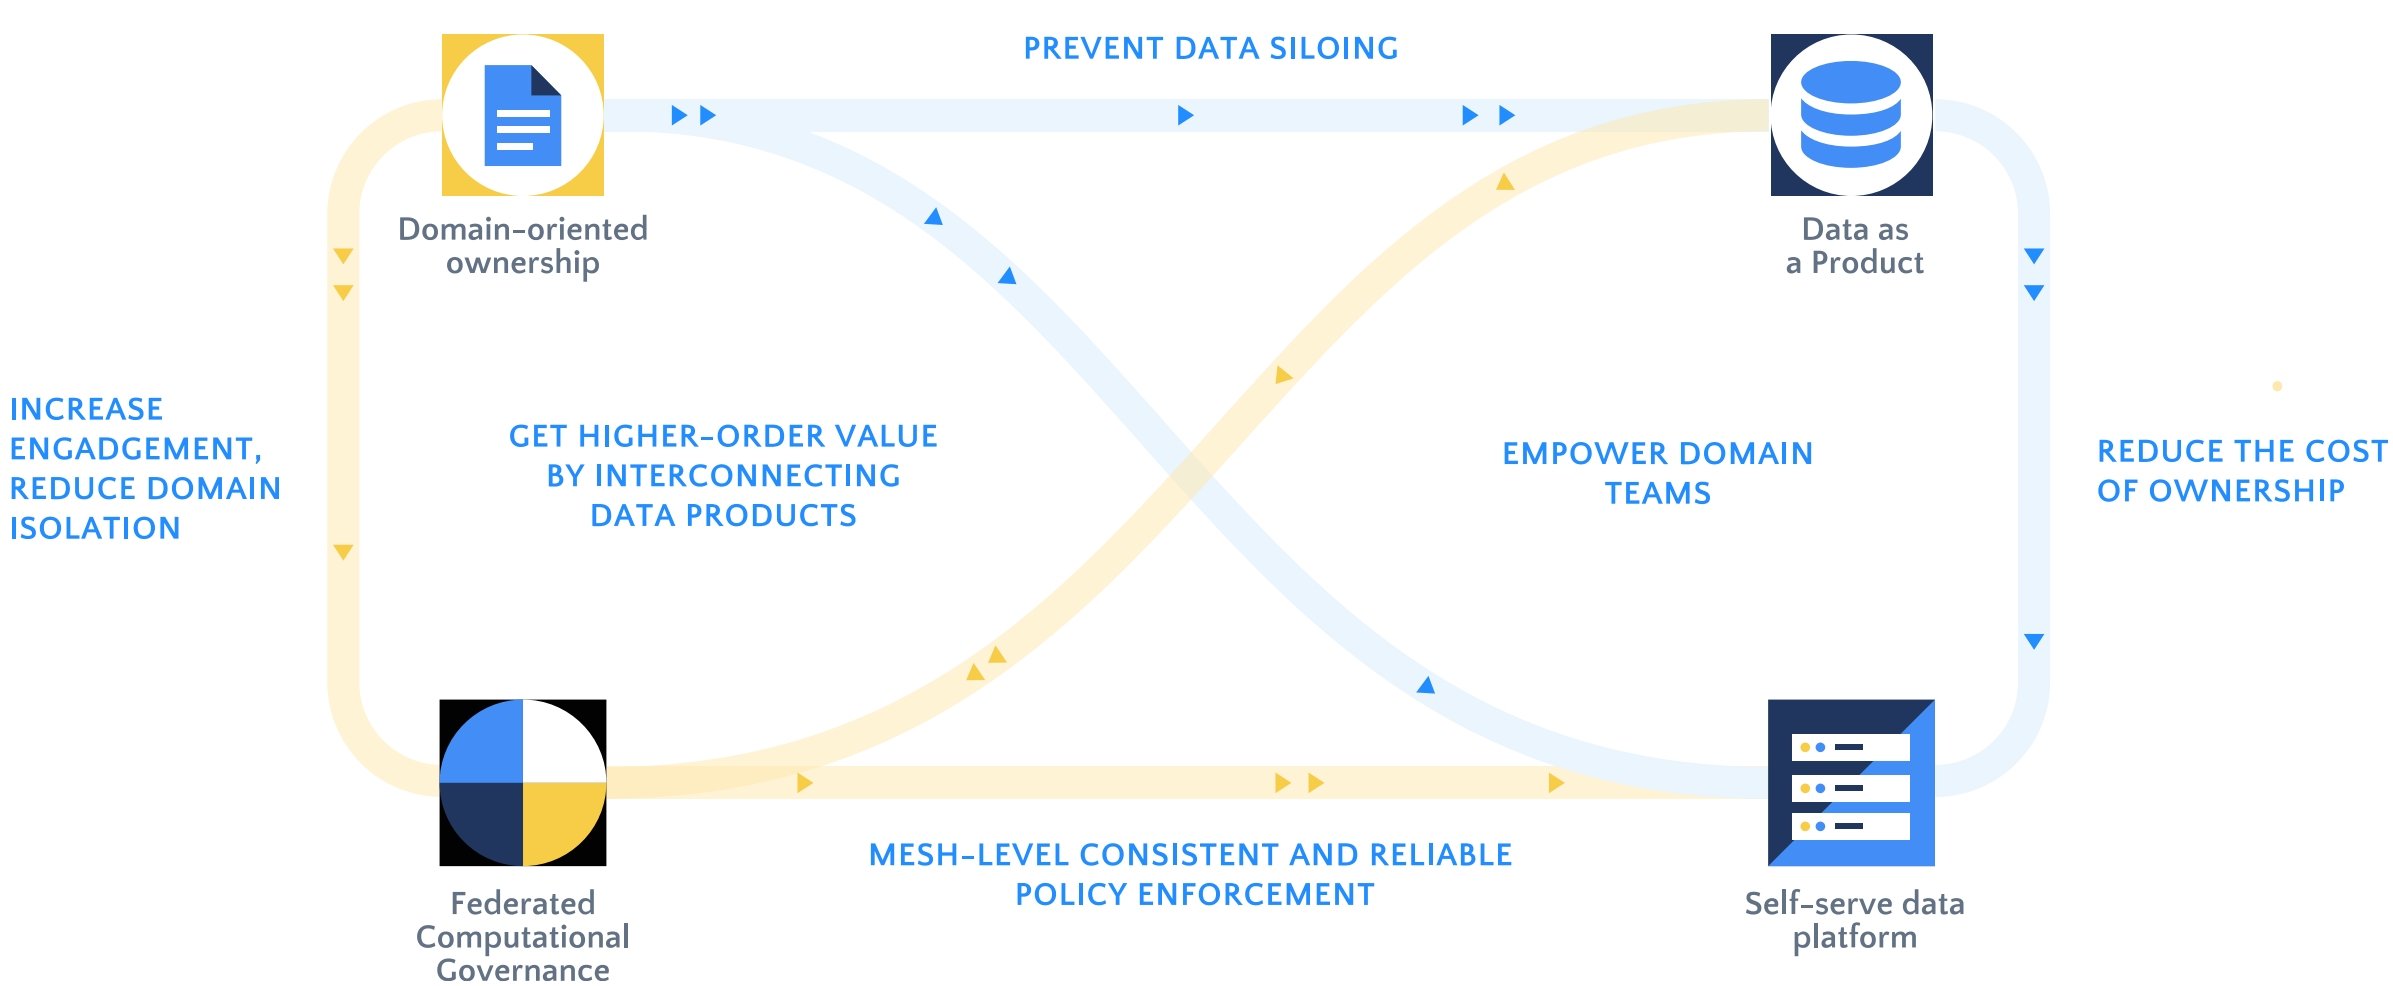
PREVENT DATA SILOING

Domain-oriented ownership

Data as a Product

INCREASE ENGADGEMENT, REDUCE DOMAIN ISOLATION

GET HIGHER-ORDER VALUE BY INTERCONNECTING DATA PRODUCTS

EMPOWER DOMAIN TEAMS

REDUCE THE COST OF OWNERSHIP

Federated Computational Governance

MESH-LEVEL CONSISTENT AND RELIABLE POLICY ENFORCEMENT

Self-serve data platform